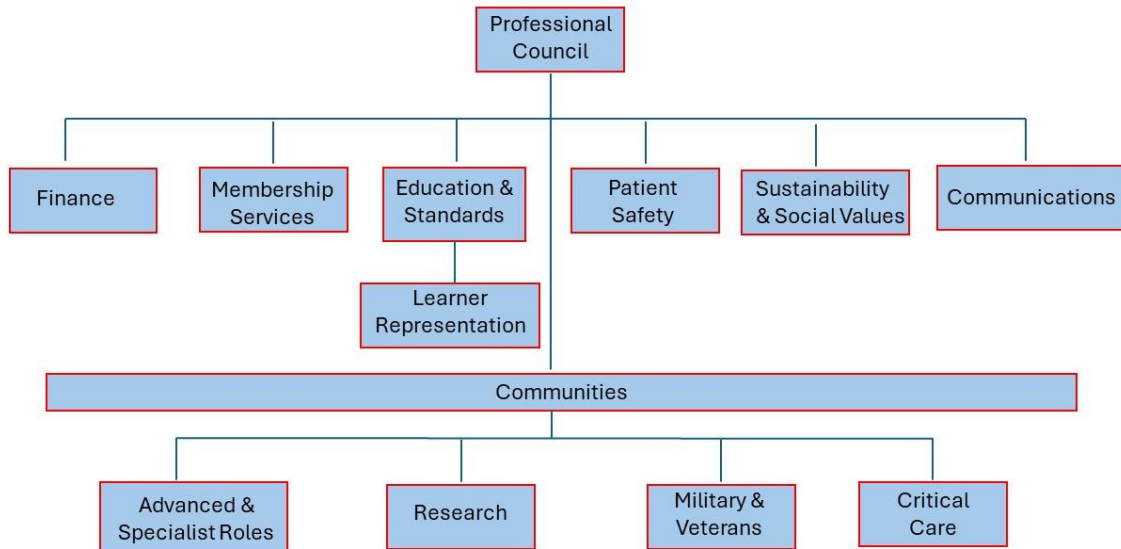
Professional Council

Finance

Membership Services

Education & Standards

Learner Representation

Patient Safety

Sustainability & Social Values

Communications

Communities

Advanced & Specialist Roles

Research

Military & Veterans

Critical Care